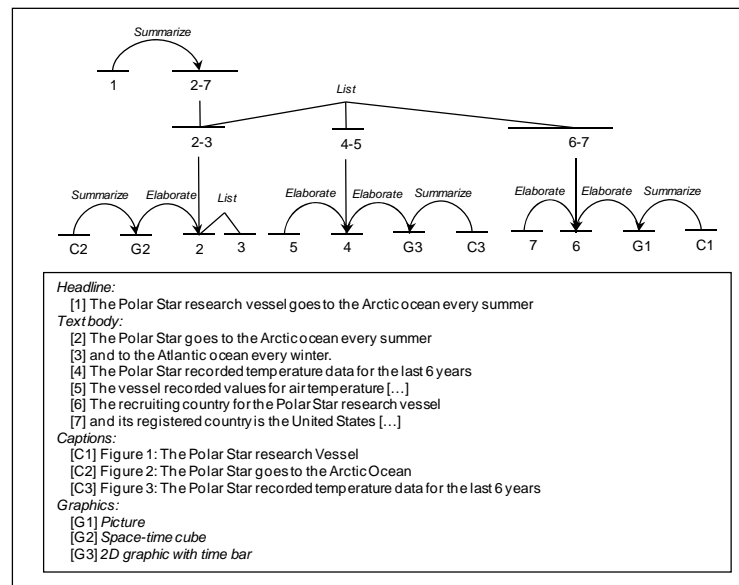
Summarize

1

2-7

List

2-3

4-5

6-7

Summarize Elaborate List

C2 G2 2 3

Elaborate Elaborate Summarize

5 4 G3 C3

Elaborate Elaborate Summarize

7 6 G1 C1

*Headline:*
[1] The Polar Star research vessel goes to the Arctic ocean every summer
*Text body:*
[2] The Polar Star goes to the Arctic ocean every summer
[3] and to the Atlantic ocean every winter.
[4] The Polar Star recorded temperature data for the last 6 years
[5] The vessel recorded values for air temperature […]
[6] The recruiting country for the Polar Star research vessel
[7] and its registered country is the United States […]
*Captions:*
[C1] Figure 1: The Polar Star research Vessel
[C2] Figure 2: The Polar Star goes to the Arctic Ocean
[C3] Figure 3: The Polar Star recorded temperature data for the last 6 years
*Graphics:*
[G1] *Picture*
[G2] *Space-time cube*
[G3] *2D graphic with time bar*